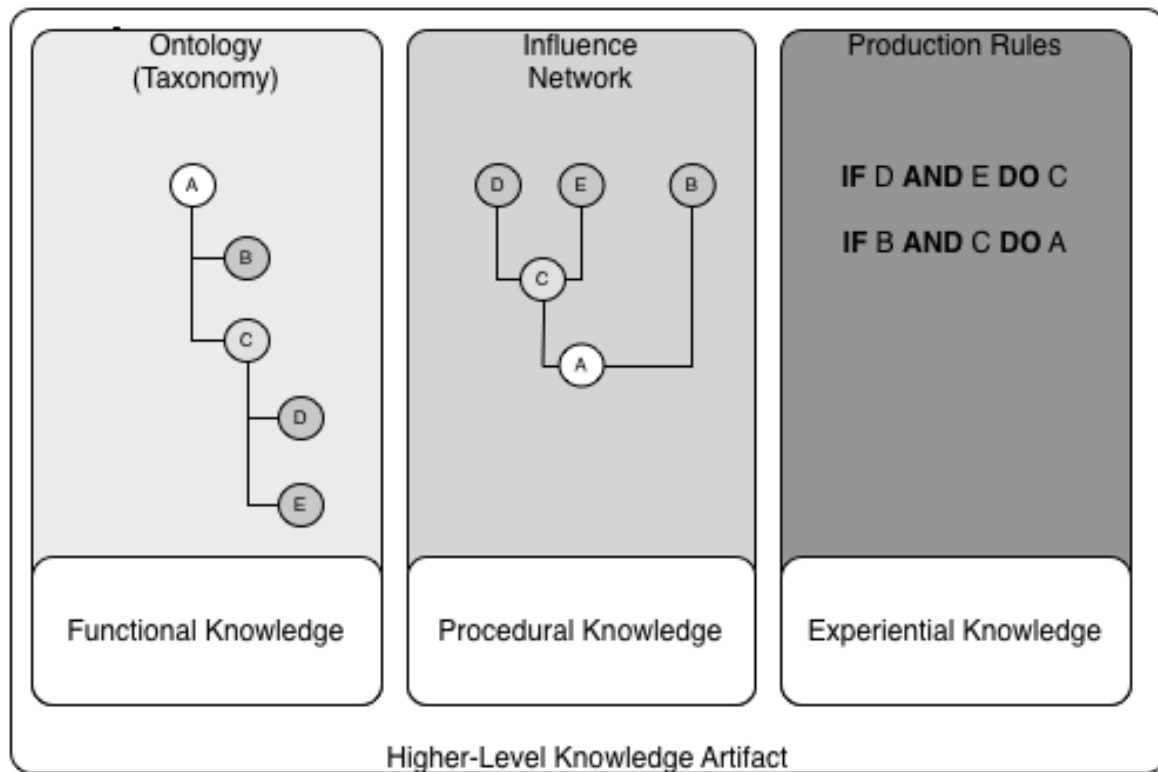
Ontology
(Taxonomy)

A

B

C

D

E

Influence
Network

D

E

B

C

A

Production Rules

**IF** D **AND** E **DO** C

**IF** B **AND** C **DO** A

Functional Knowledge

Procedural Knowledge

Experiential Knowledge

Higher-Level Knowledge Artifact